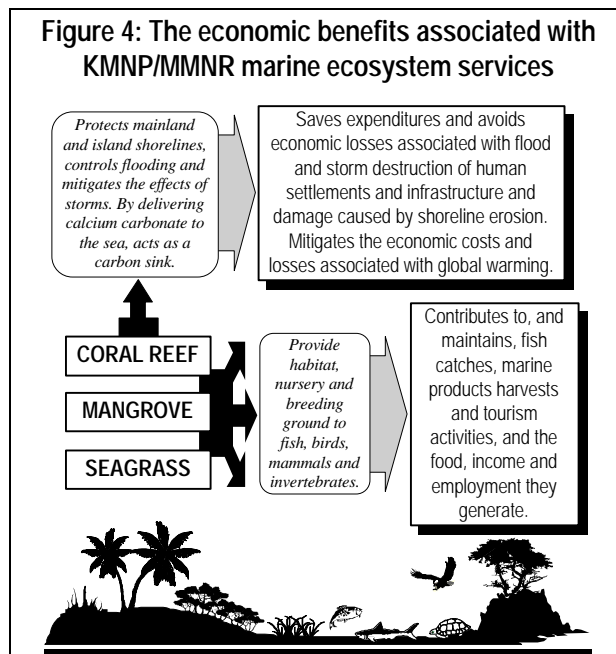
Figure 4: The economic benefits associated with KMNP/MMNR marine ecosystem services

Protects mainland and island shorelines, controls flooding and mitigates the effects of storms. By delivering calcium carbonate to the sea, acts as a carbon sink.

Saves expenditures and avoids economic losses associated with flood and storm destruction of human settlements and infrastructure and damage caused by shoreline erosion. Mitigates the economic costs and losses associated with global warming.

CORAL REEF

MANGROVE

SEAGRASS

Provide habitat, nursery and breeding ground to fish, birds, mammals and invertebrates.

Contributes to, and maintains, fish catches, marine products harvests and tourism activities, and the food, income and employment they generate.